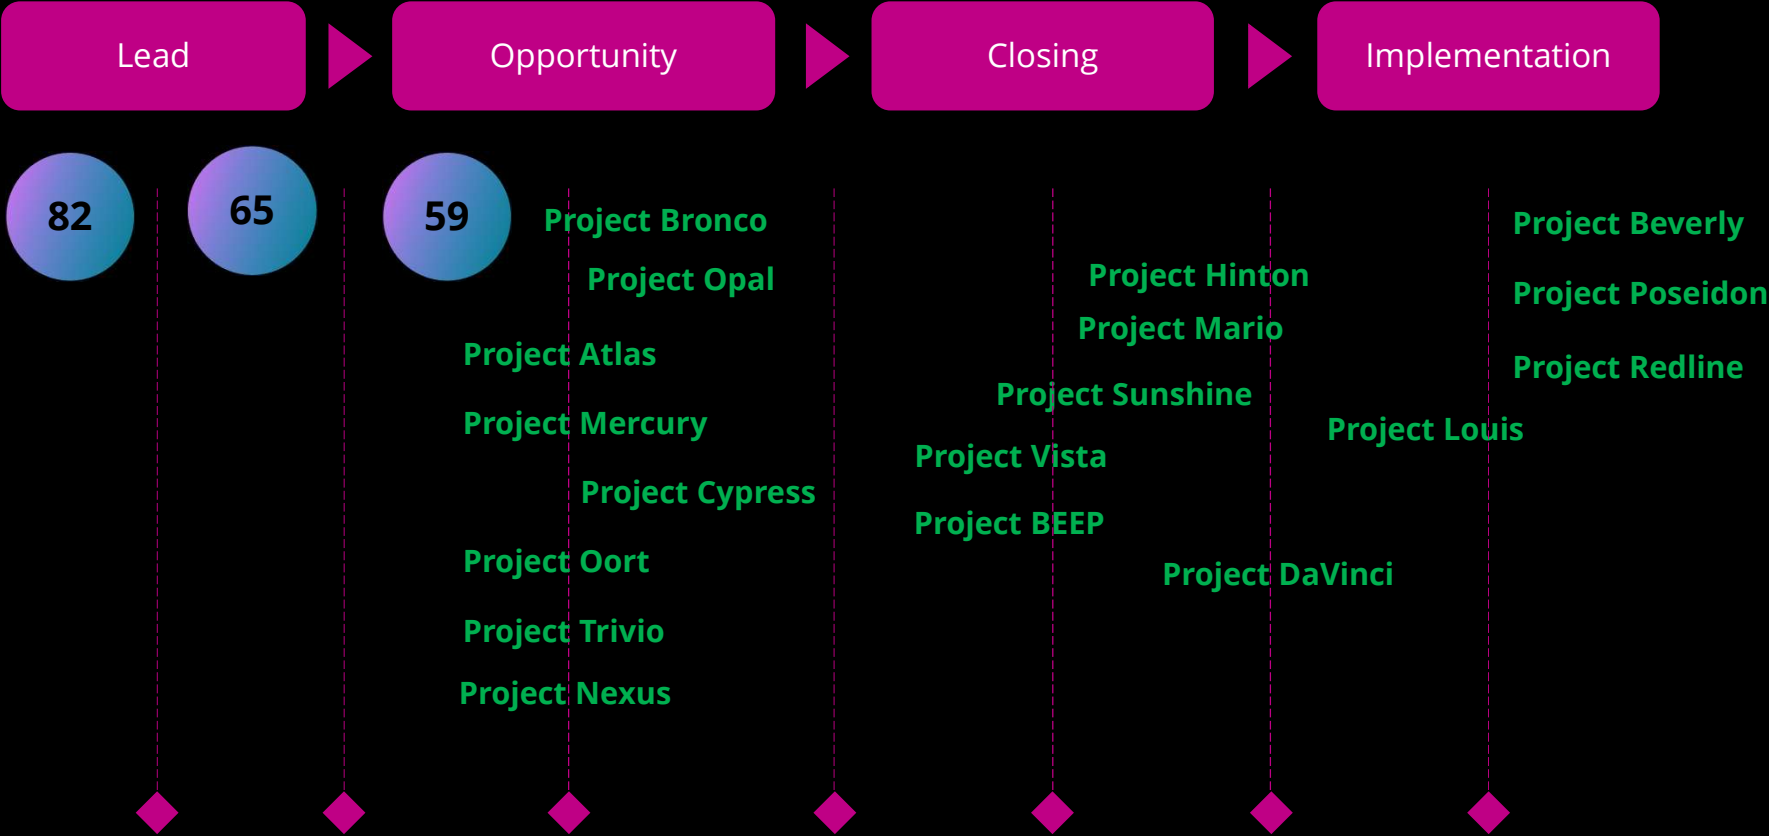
Lead

Opportunity

Closing

Implementation

82

65

59

Project Bronco

Project Opal

Project Atlas

Project Mercury

Project Cypress

Project Oort

Project Trivio

Project Nexus

Project Hinton

Project Mario

Project Sunshine

Project Vista

Project BEEP

Project DaVinci

Project Louis

Project Beverly

Project Poseidon

Project Redline